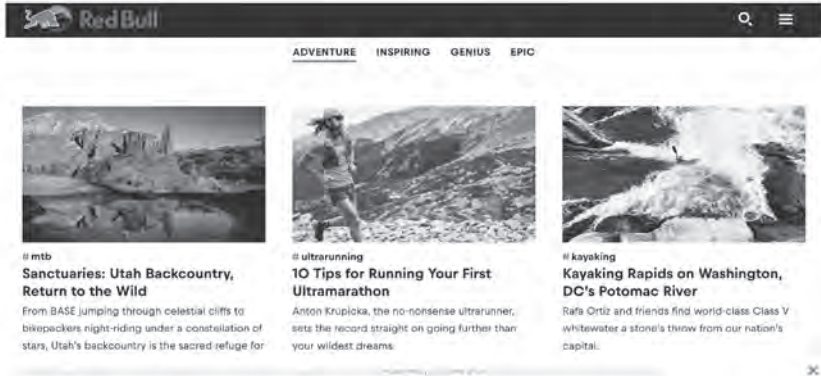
Red Bull

ADVENTURE INSPIRING GENIUS EPIC

# mtb
Sanctuaries: Utah Backcountry, Return to the Wild
From BASE jumping through celestial cliffs to bikepackers night-riding under a constellation of stars, Utah's backcountry is the sacred refuge for

# ultrarunning
10 Tips for Running Your First Ultramarathon
Anton Krupicka, the no-nonsense ultrarunner, sets the record straight on going further than your wildest dreams.

# kayaking
Kayaking Rapids on Washington, DC's Potomac River
Rafa Ortiz and friends find world-class Class V whitewater a stone's throw from our nation's capital.

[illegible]

×